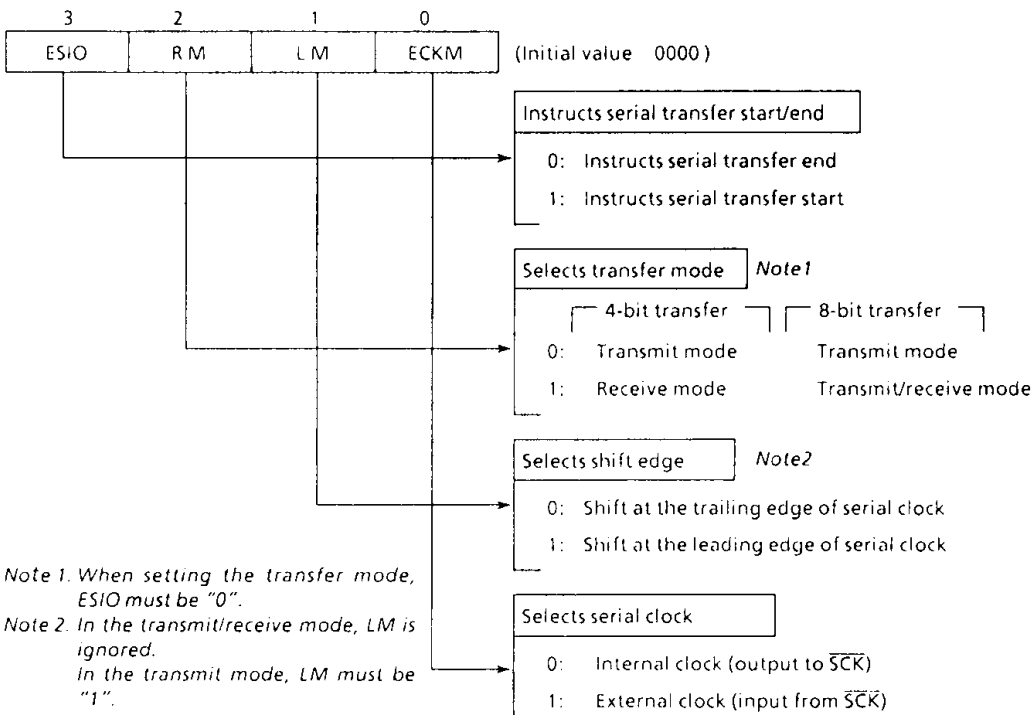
| 3 | 2 | 1 | 0 |
|---|---|---|---|
| ESIO | RM | LM | ECKM |

(Initial value 0000)

Instructs serial transfer start/end
0: Instructs serial transfer end
1: Instructs serial transfer start

Selects transfer mode Note1
4-bit transfer 8-bit transfer
0: Transmit mode Transmit mode
1: Receive mode Transmit/receive mode

Selects shift edge Note2
0: Shift at the trailing edge of serial clock
1: Shift at the leading edge of serial clock

Selects serial clock
0: Internal clock (output to $\overline{SCK}$)
1: External clock (input from $\overline{SCK}$)

Note 1. When setting the transfer mode, ESIO must be "0".
Note 2. In the transmit/receive mode, LM is ignored.
In the transmit mode, LM must be "1".